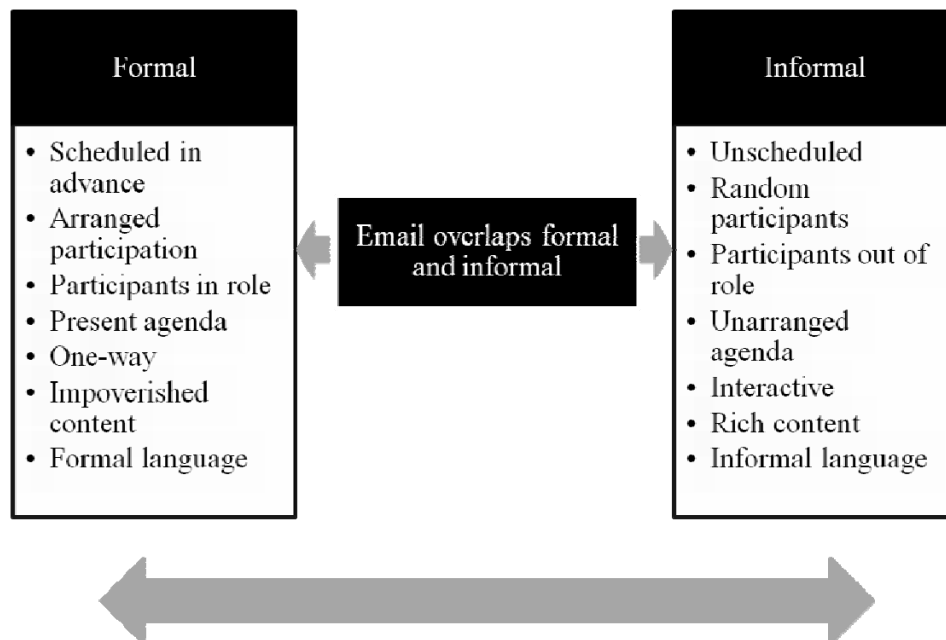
Formal

- Scheduled in advance
- Arranged participation
- Participants in role
- Present agenda
- One-way
- Impoverished content
- Formal language

Email overlaps formal and informal

Informal

- Unscheduled
- Random participants
- Participants out of role
- Unarranged agenda
- Interactive
- Rich content
- Informal language